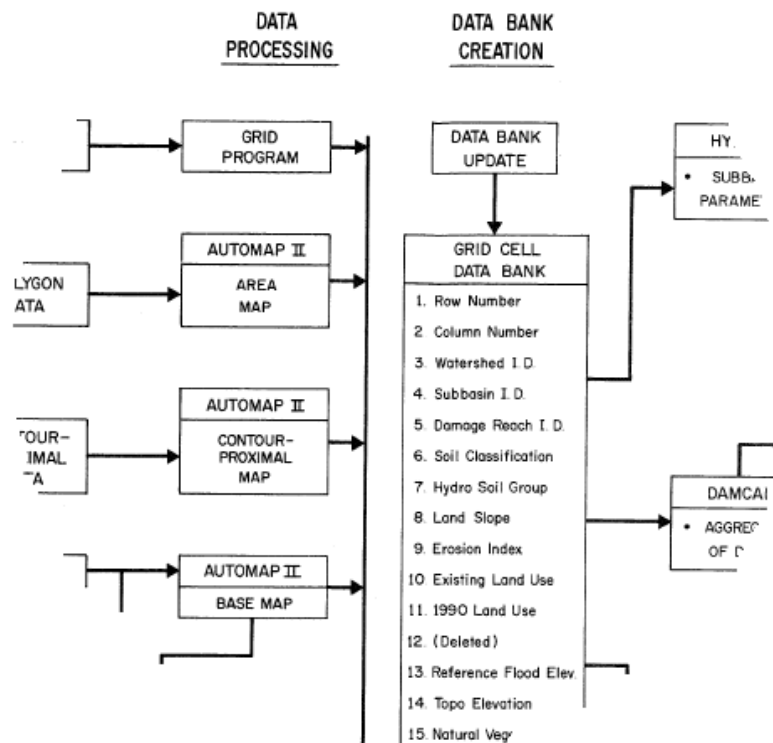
DATA PROCESSING

DATA BANK CREATION

GRID PROGRAM

LYGON ATA

AUTOMAP II

AREA MAP

TOUR- IMALA TA

AUTOMAP II

CONTOUR-PROXIMAL MAP

AUTOMAP II

BASE MAP

DATA BANK UPDATE

GRID CELL DATA BANK

1. Row Number
2. Column Number
3. Watershed I.D.
4. Subbasin I.D.
5. Damage Reach I.D.
6. Soil Classification
7. Hydro Soil Group
8. Land Slope
9. Erosion Index
10 Existing Land Use
11. 1990 Land Use
12. (Deleted)
13. Reference Flood Elev.
14. Topo Elevation
15. Natural Vegr

HY

• SUBB PARAME

DAMCA

• AGGRE OF D